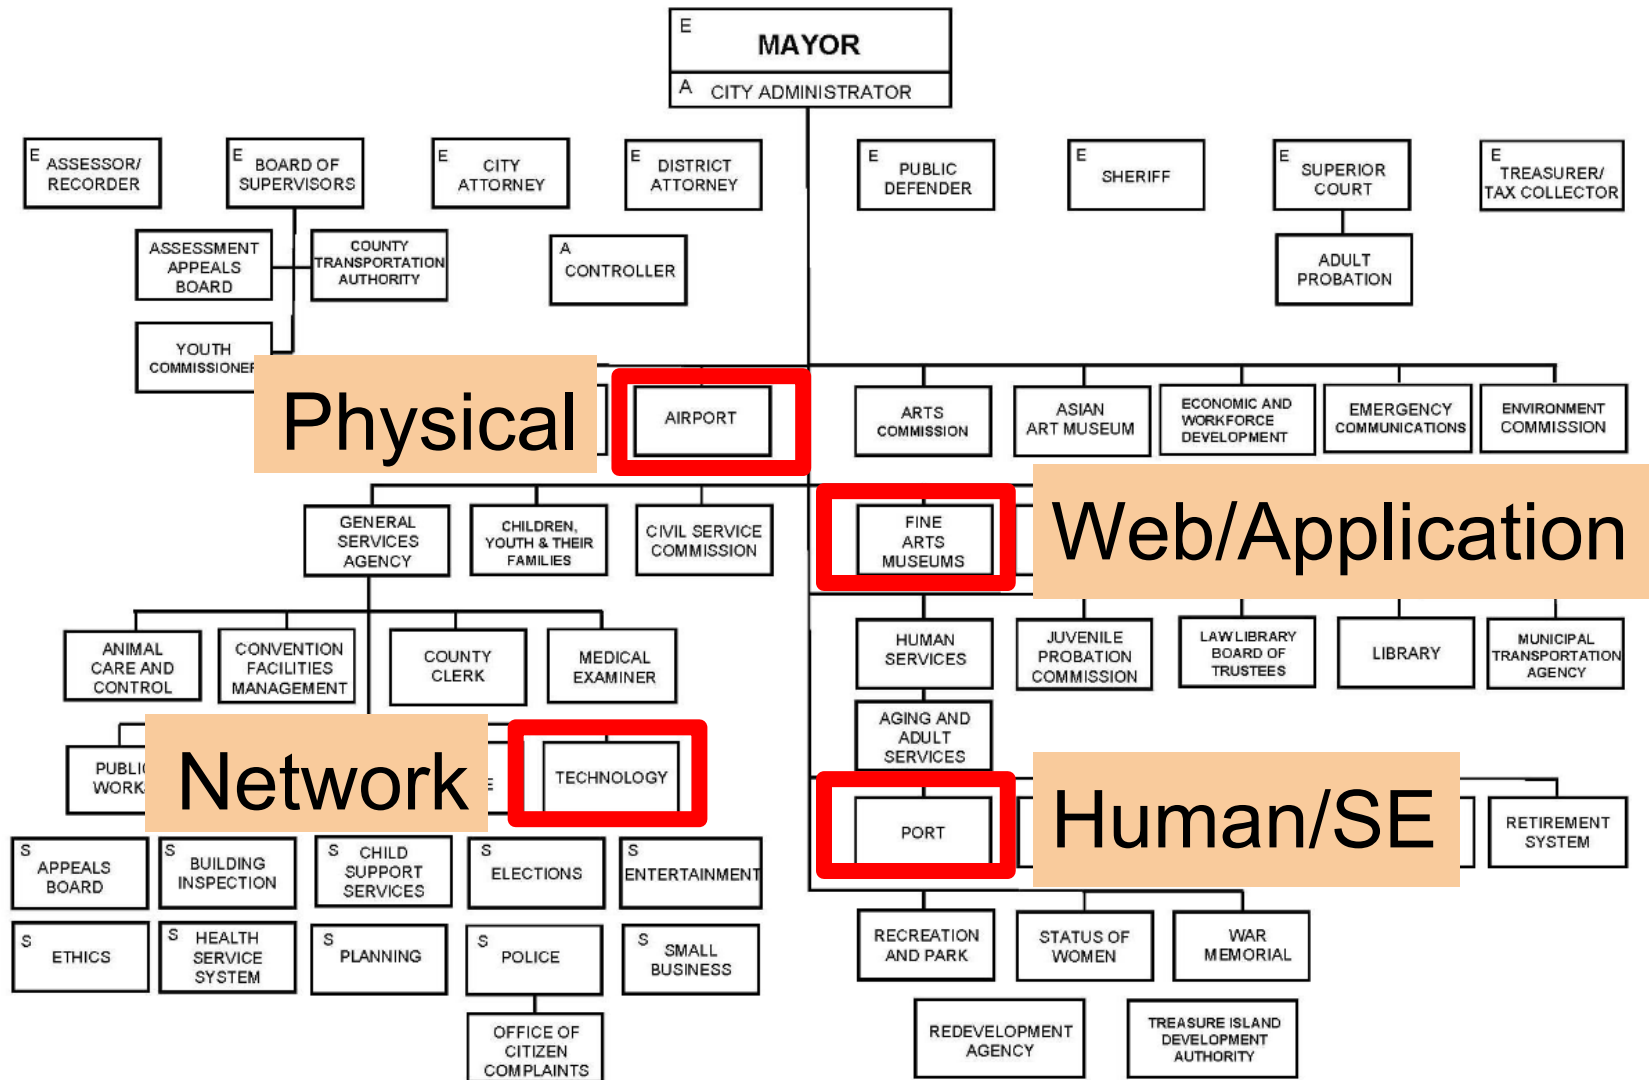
E MAYOR

A CITY ADMINISTRATOR

E ASSESSOR/ RECORDER

E BOARD OF SUPERVISORS

E CITY ATTORNEY

E DISTRICT ATTORNEY

E PUBLIC DEFENDER

E SHERIFF

E SUPERIOR COURT

E TREASURER/ TAX COLLECTOR

ASSESSMENT APPEALS BOARD

COUNTY TRANSPORTATION AUTHORITY

A CONTROLLER

ADULT PROBATION

YOUTH COMMISSIONER

Physical

AIRPORT

ARTS COMMISSION

ASIAN ART MUSEUM

ECONOMIC AND WORKFORCE DEVELOPMENT

EMERGENCY COMMUNICATIONS

ENVIRONMENT COMMISSION

GENERAL SERVICES AGENCY

CHILDREN, YOUTH & THEIR FAMILIES

CIVIL SERVICE COMMISSION

FINE ARTS MUSEUMS

Web/Application

ANIMAL CARE AND CONTROL

CONVENTION FACILITIES MANAGEMENT

COUNTY CLERK

MEDICAL EXAMINER

HUMAN SERVICES

JUVENILE PROBATION COMMISSION

LAW LIBRARY BOARD OF TRUSTEES

LIBRARY

MUNICIPAL TRANSPORTATION AGENCY

AGING AND ADULT SERVICES

PUBLIC WORK

Network

TECHNOLOGY

PORT

Human/SE

RETIREMENT SYSTEM

S APPEALS BOARD

S BUILDING INSPECTION

S CHILD SUPPORT SERVICES

S ELECTIONS

S ENTERTAINMENT

S ETHICS

S HEALTH SERVICE SYSTEM

S PLANNING

S POLICE

S SMALL BUSINESS

OFFICE OF CITIZEN COMPLAINTS

RECREATION AND PARK

STATUS OF WOMEN

WAR MEMORIAL

REDEVELOPMENT AGENCY

TREASURE ISLAND DEVELOPMENT AUTHORITY